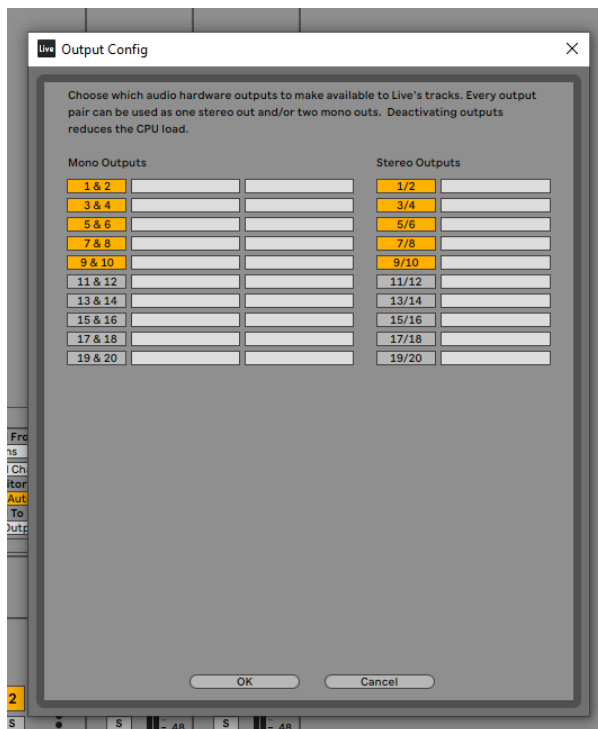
Live Output Config

Choose which audio hardware outputs to make available to Live's tracks. Every output pair can be used as one stereo out and/or two mono outs. Deactivating outputs reduces the CPU load.

Mono Outputs

1 & 2
3 & 4
5 & 6
7 & 8
9 & 10
11 & 12
13 & 14
15 & 16
17 & 18
19 & 20

Stereo Outputs

1/2
3/4
5/6
7/8
9/10
11/12
13/14
15/16
17/18
19/20

OK

Cancel

Fro
ns
l Ch
itor
Aut
To
Outp

2
S
S
- 48
S
- 48